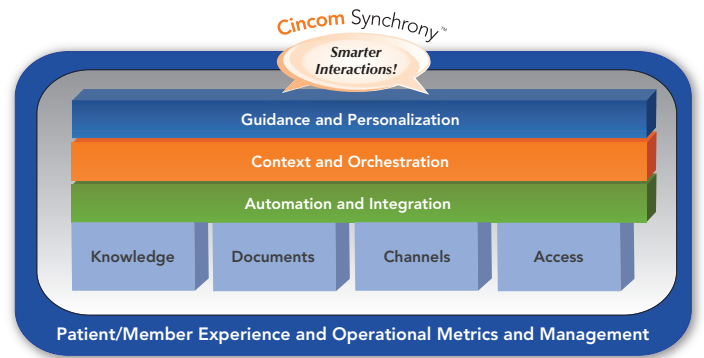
Cincom Synchrony™

Smarter Interactions!

Guidance and Personalization

Context and Orchestration

Automation and Integration

Knowledge

Documents

Channels

Access

Patient/Member Experience and Operational Metrics and Management